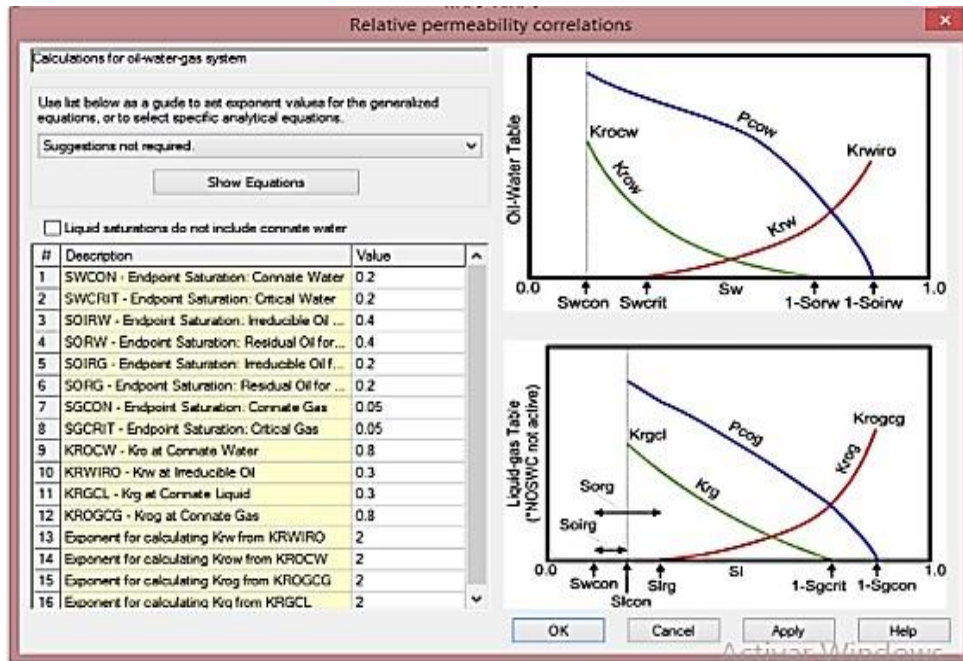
Relative permeability correlations

Calculations for oil-water-gas system

Use list below as a guide to set exponent values for the generalized equations, or to select specific analytical equations.

Suggestions not required.

Show Equations

Liquid saturations do not include connate water

| # | Description | Value |
|---|---|---|
| 1 | SWCON - Endpoint Saturation: Connate Water | 0.2 |
| 2 | SWCRIT - Endpoint Saturation: Critical Water | 0.2 |
| 3 | SOIRW - Endpoint Saturation: Irreducible Oil ... | 0.4 |
| 4 | SORW - Endpoint Saturation: Residual Oil for... | 0.4 |
| 5 | SOIRG - Endpoint Saturation: Irreducible Oil f... | 0.2 |
| 6 | SORG - Endpoint Saturation: Residual Oil for ... | 0.2 |
| 7 | SGCON - Endpoint Saturation: Connate Gas | 0.05 |
| 8 | SGCRIT - Endpoint Saturation: Critical Gas | 0.05 |
| 9 | KROCW - Kro at Connate Water | 0.8 |
| 10 | KRWIRO - Krw at Irreducible Oil | 0.3 |
| 11 | KRGCL - Krg at Connate Liquid | 0.3 |
| 12 | KROGCG - Krog at Connate Gas | 0.8 |
| 13 | Exponent for calculating Krw from KRWIRO | 2 |
| 14 | Exponent for calculating Krow from KROCW | 2 |
| 15 | Exponent for calculating Krog from KROGCG | 2 |
| 16 | Exponent for calculating Krg from KRGCL | 2 |

Oil-Water Table
Krocw
Krow
Pcow
Krwiro
Krw
0.0
Swcon
Swcrit
Sw
1-Sorw
1-Soirw
1.0

Liquid-gas Table (*NOSWC not active)
Krgcl
Pcog
Krogcg
Krg
Krog
Sorg
Soirg
0.0
Swcon
Slcon
Slrg
Sl
1-Sgcrit
1-Sgcon
1.0

OK
Cancel
Apply
Help

Activar Windows